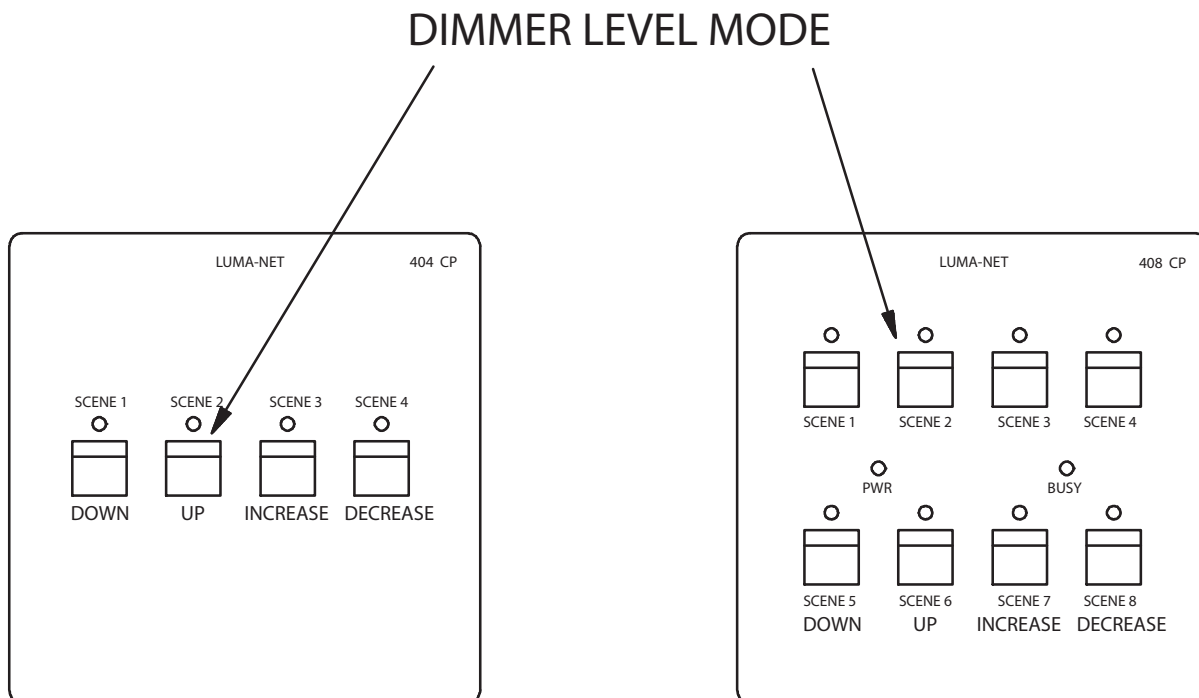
DIMMER LEVEL MODE

LUMA-NET 404 CP

SCENE 1 SCENE 2 SCENE 3 SCENE 4

DOWN UP INCREASE DECREASE

LUMA-NET 408 CP

SCENE 1 SCENE 2 SCENE 3 SCENE 4

PWR BUSY

SCENE 5 SCENE 6 SCENE 7 SCENE 8

DOWN UP INCREASE DECREASE